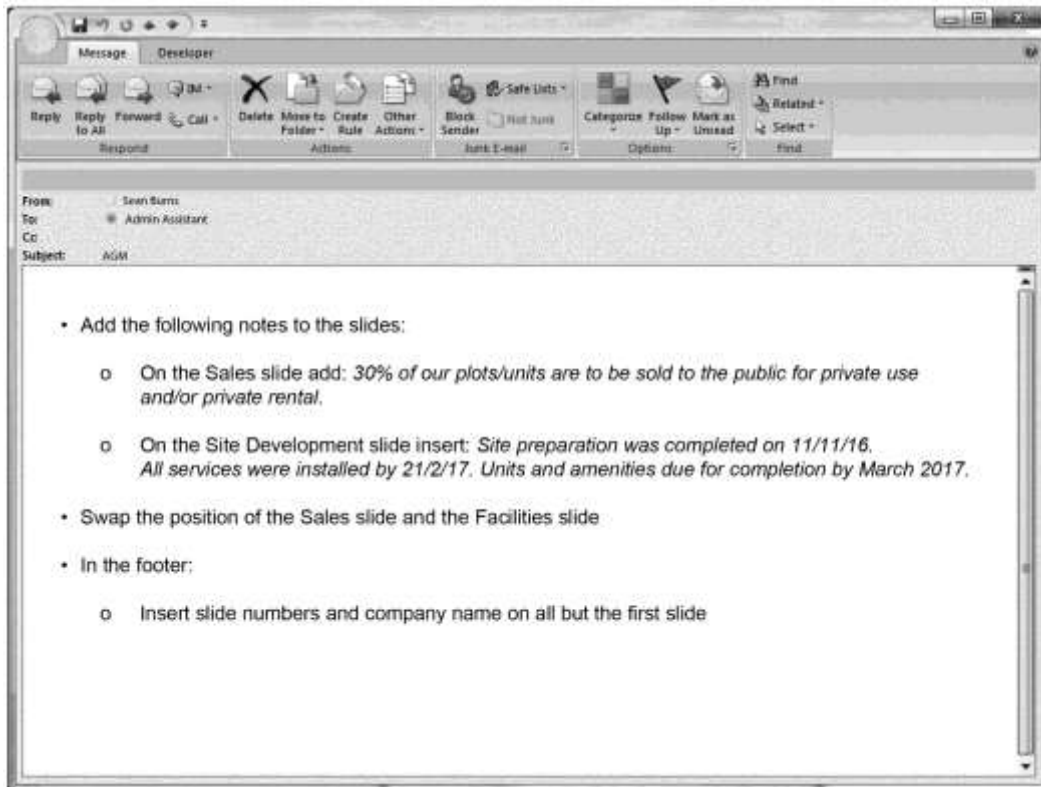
Message Developer

Reply Reply to All Forward IM Call Respond

Delete Move to Folder Create Rule Other Actions Actions

Block Sender Safe Lists Not Junk Junk E-mail

Categorize Follow Up Mark as Unread Options

Find Related Select Find

From: Sean Burns
To: Admin Assistant
Cc:
Subject: AGM

• Add the following notes to the slides:

o On the Sales slide add: *30% of our plots/units are to be sold to the public for private use and/or private rental.*

o On the Site Development slide insert: *Site preparation was completed on 11/11/16. All services were installed by 21/2/17. Units and amenities due for completion by March 2017.*

• Swap the position of the Sales slide and the Facilities slide

• In the footer:

o Insert slide numbers and company name on all but the first slide